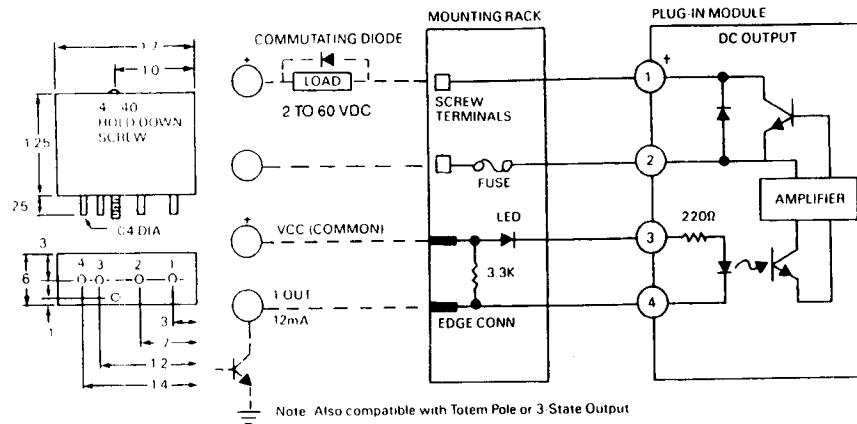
MOUNTING RACK

PLUG-IN MODULE

DC OUTPUT

COMMUTATING DIODE

LOAD

2 TO 60 VDC

SCREW TERMINALS

FUSE

LED

VCC (COMMON)

3.3K

220Ω

I OUT 12mA

EDGE CONN

AMPLIFIER

1 +

2

3

4

+

+

1.7

1.0

4-40 HOLD DOWN SCREW

1.25

.25

.04 DIA

.3

.6

.1

4 3 2 1

C

.3

.7

1.2

1.4

Note Also compatible with Totem Pole or 3 State Output